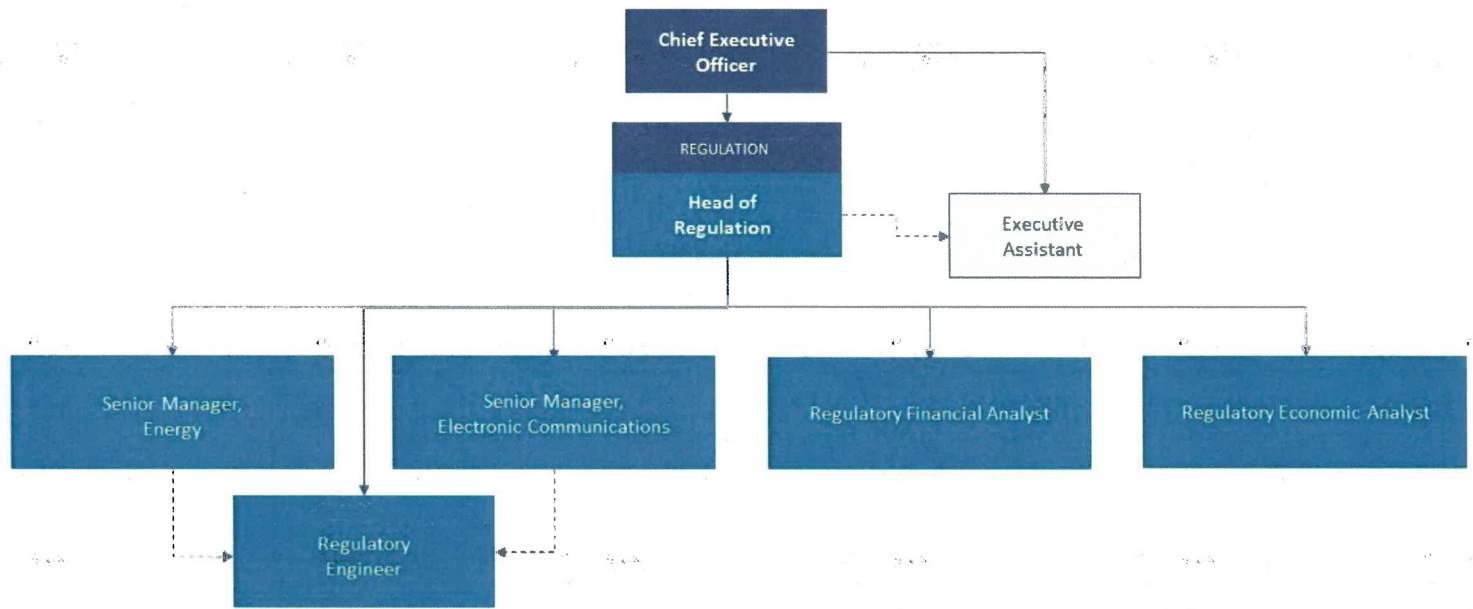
Chief Executive Officer

REGULATION

Head of Regulation

Executive Assistant

Senior Manager, Energy

Senior Manager, Electronic Communications

Regulatory Financial Analyst

Regulatory Economic Analyst

Regulatory Engineer